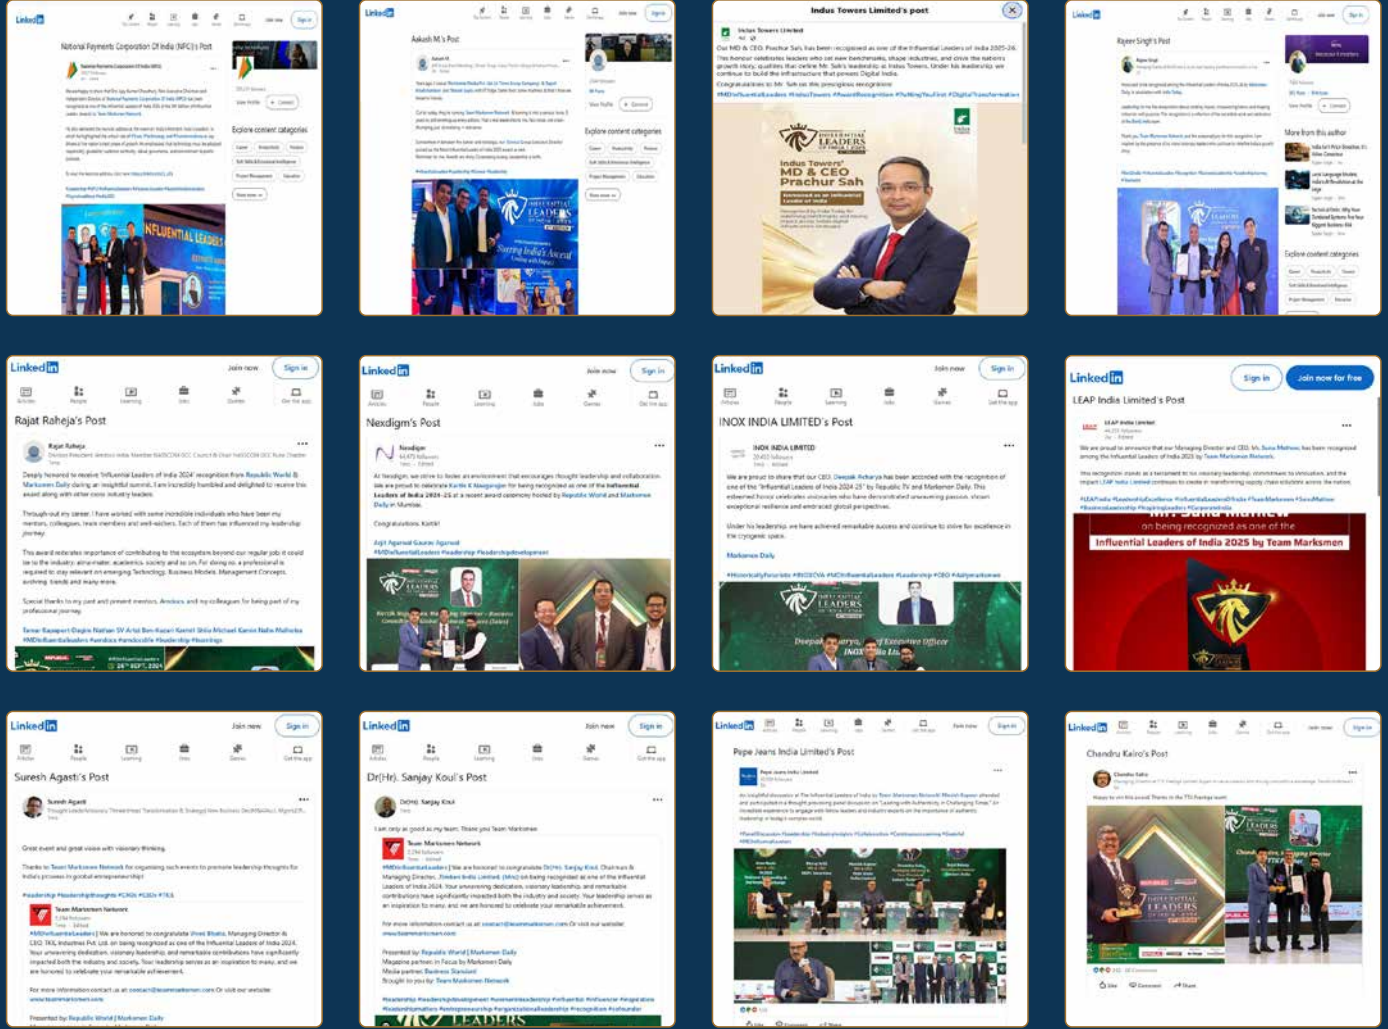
National Payments Corporation Of India (NPCI)'s Post

Explore content categories

Aakash M's Post

Explore content categories

Indus Towers Limited's post

Indus Towers Limited

Our MD & CEO, Prachur Sah, has been recognised as one of the Influential Leaders of India 2025-26.

Indus Towers' MD & CEO Prachur Sah

INFLUENTIAL LEADERS

Rajeev Singh's Post

More from this author

Explore content categories

Linked in

Join now

Sign in

Rajat Raheja's Post

Rajat Raheja

Deeply honored to receive 'Influential Leaders of India 2024' recognition from Republic World & Marksmen Daily during an insightful summit. I am truly humbled and delighted to receive this award along with other iconic industry leaders.

Linked in

Join now

Sign in

Nexdigm's Post

Nexdigm

Congratulations, Kartik!

Linked in

Join now

Sign in

INOX INDIA LIMITED's Post

INOX INDIA LIMITED

Marksmen Daily

Linked in

Sign in

Join now for free

LEAP India Limited's Post

LEAP India Limited

on being recognized as one of the

Influential Leaders of India 2025 by Team Marksmen

Linked in

Join now

Sign in

Suresh Agasti's Post

Suresh Agasti

Great event and great vision with visionary thinking.

Team Marksmen Network

Linked in

Join now

Sign in

Dr(Hr). Sanjay Koul's Post

Dr(Hr). Sanjay Koul

I am only as good as my team. Thank you Team Marksmen

Team Marksmen Network

LEADERS

Linked in

Join now

Sign in

Pepe Jeans India Limited's Post

Pepe Jeans India Limited

Linked in

Join now

Sign in

Chandru Kalro's Post

Chandru Kalro

INFLUENTIAL LEADERS